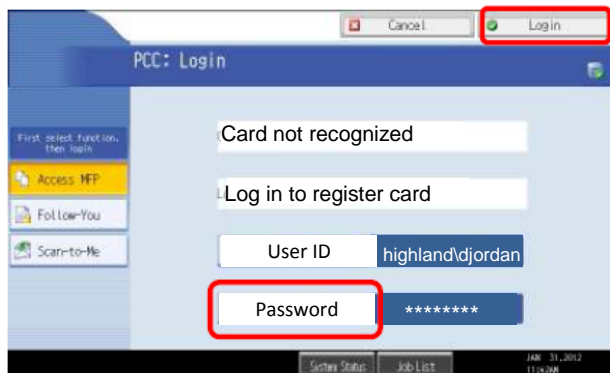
Cancel

Login

PCC: Login

First select function, then login

Access MFP

Follow-You

Scan-to-Me

Card not recognized

Log in to register card

User ID highland\djordan

Password ********

System Status

Job List

JAN 31,2012 11:26AM